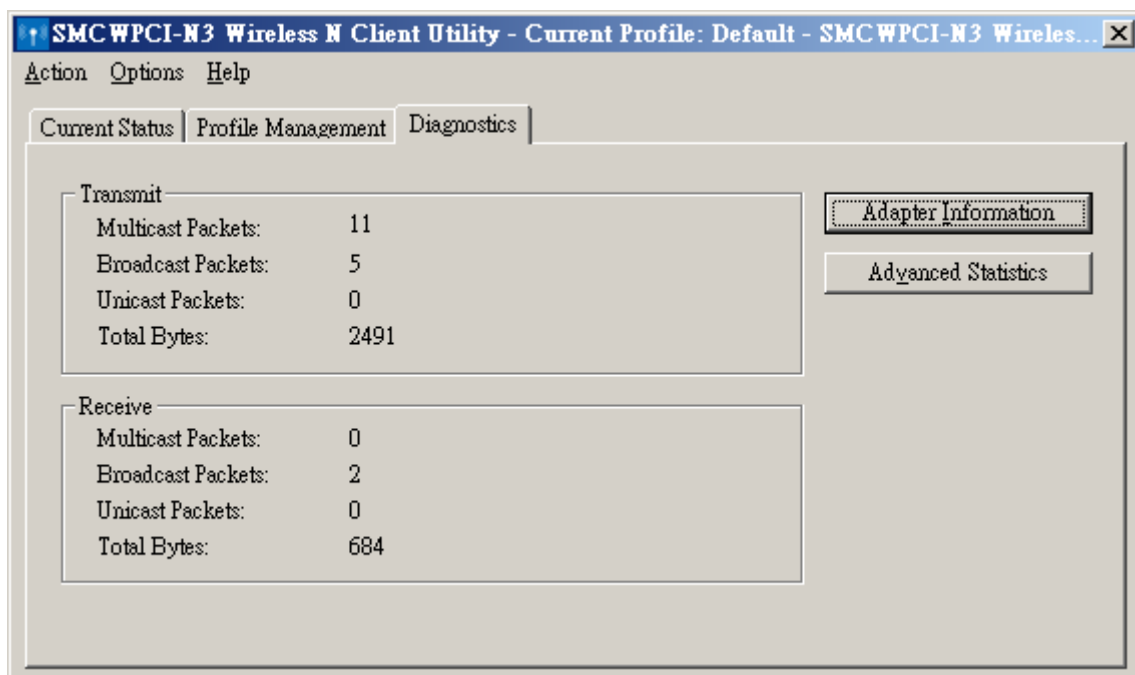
SMCWPCI-N3 Wireless N Client Utility - Current Profile: Default - SMCWPCI-N3 Wireles...

Action Options Help

Current Status | Profile Management | Diagnostics

Transmit

| | |
|---|---|
| Multicast Packets: | 11 |
| Broadcast Packets: | 5 |
| Unicast Packets: | 0 |
| Total Bytes: | 2491 |

Receive

| | |
|---|---|
| Multicast Packets: | 0 |
| Broadcast Packets: | 2 |
| Unicast Packets: | 0 |
| Total Bytes: | 684 |

Adapter Information

Advanced Statistics